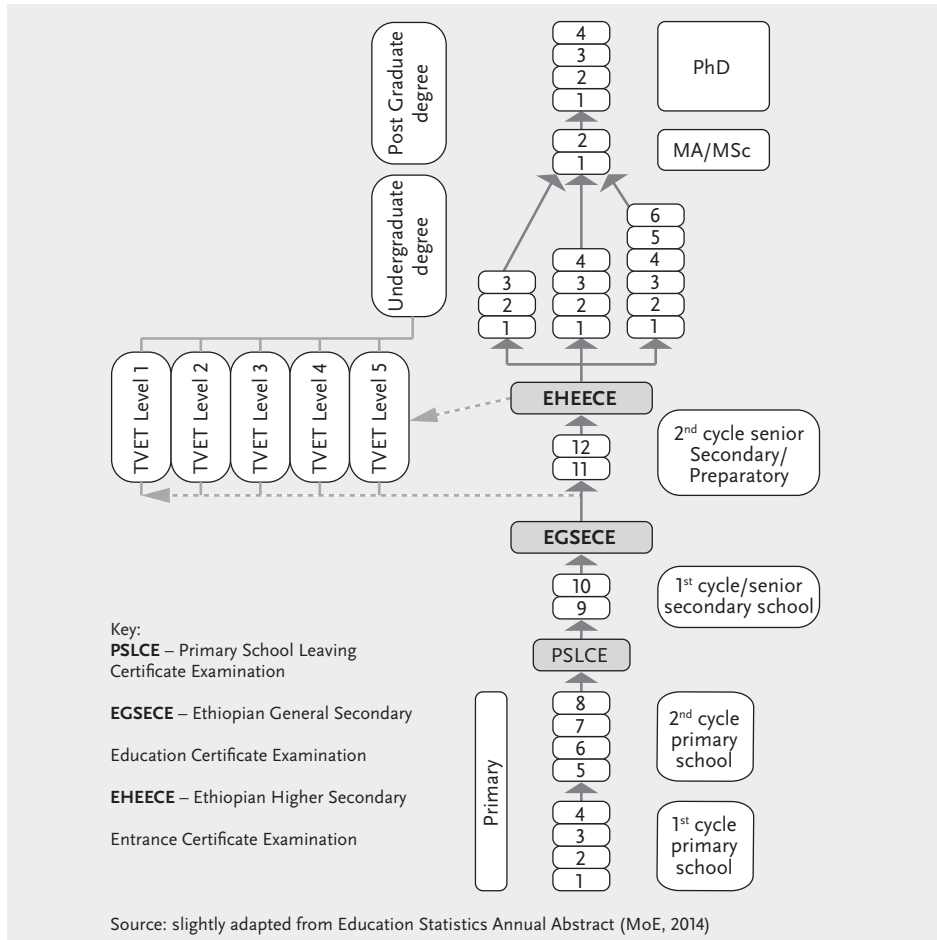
Post Graduate degree

4
3
2
1

PhD

2
1

MA/MSc

Undergraduate degree

3
2
1

4
3
2
1

6
5
4
3
2
1

TVET Level 1
TVET Level 2
TVET Level 3
TVET Level 4
TVET Level 5

**EHEECE**

12
11

2$^{nd}$ cycle senior Secondary/ Preparatory

**EGSECE**

10
9

1$^{st}$ cycle/senior secondary school

Key:
**PSLCE** – Primary School Leaving Certificate Examination

**EGSECE** – Ethiopian General Secondary

Education Certificate Examination

**EHEECE** – Ethiopian Higher Secondary

Entrance Certificate Examination

PSLCE

8
7
6
5

2$^{nd}$ cycle primary school

Primary

4
3
2
1

1$^{st}$ cycle primary school

Source: slightly adapted from Education Statistics Annual Abstract (MoE, 2014)